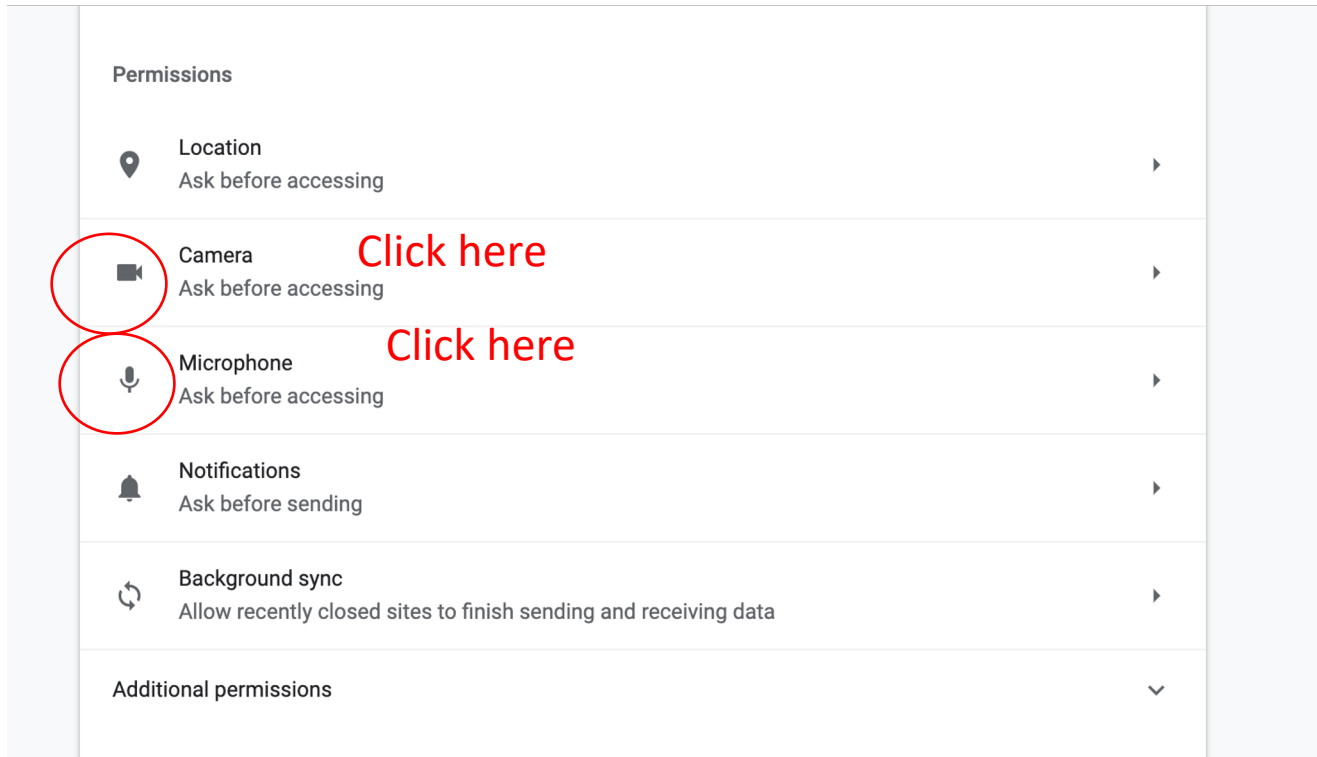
Permissions

Location
Ask before accessing

Camera
Ask before accessing

Click here

Microphone
Ask before accessing

Click here

Notifications
Ask before sending

Background sync
Allow recently closed sites to finish sending and receiving data

Additional permissions